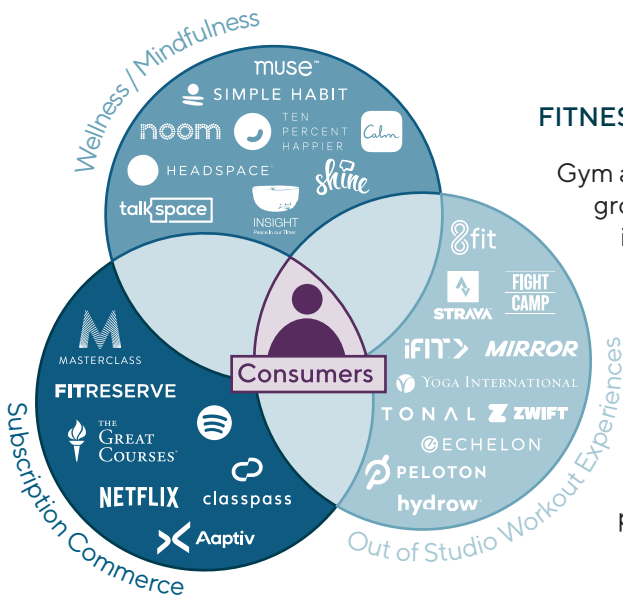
Wellness / Mindfulness

muse™
SIMPLE HABIT
noom
TEN PERCENT HAPPIER
Calm
HEADSPACE
shine
talkspace
INSIGHT
Peace in our Timer

FITNES

Gym a
gro
i

8fit
STRAVA
FIGHT CAMP
iFIT
MIRROR
YOGA INTERNATIONAL
TONAL
ZWIFT
ECHELON
PELOTON
hydrow

Consumers

MASTERCLASS
FITRESERVE
THE GREAT COURSES
NETFLIX
classpass
Aaptiv

Subscription Commerce

Out of Studio Workout Experiences

F